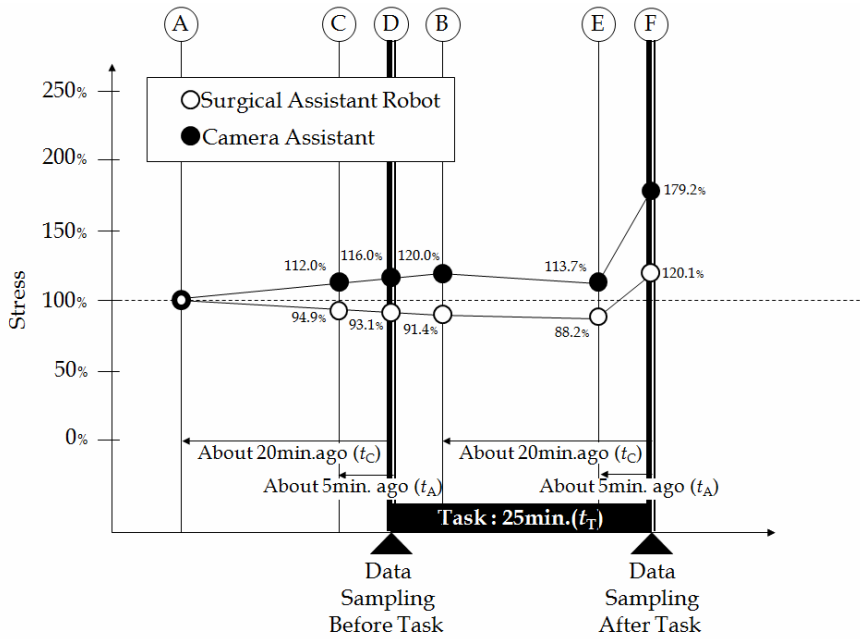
A
C
D
B
E
F

Surgical Assistant Robot
Camera Assistant

250%
200%
150%
100%
50%
0%

Stress

112.0%
116.0%
120.0%
113.7%
179.2%
120.1%
94.9%
93.1%
91.4%
88.2%

About 20min.ago ($t_C$)
About 5min. ago ($t_A$)
About 20min.ago ($t_C$)
About 5min. ago ($t_A$)

Task : 25min.($t_T$)

Data Sampling Before Task

Data Sampling After Task